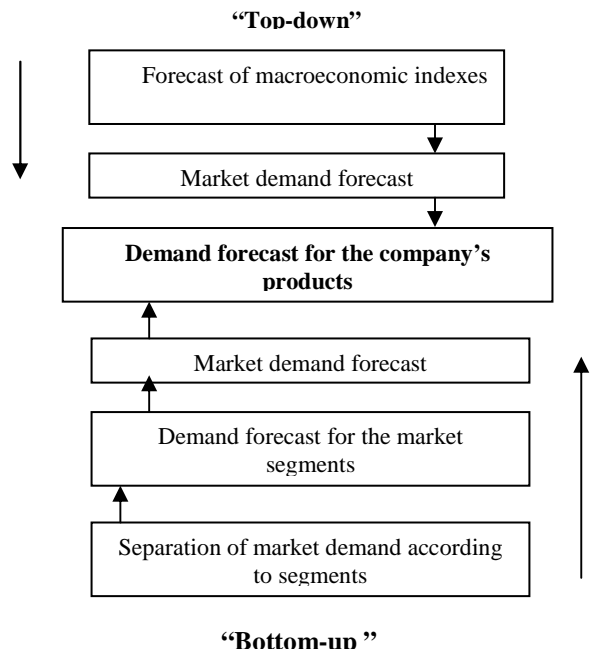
"Top-down"

Forecast of macroeconomic indexes

Market demand forecast

Demand forecast for the company's products

Market demand forecast

Demand forecast for the market segments

Separation of market demand according to segments

"Bottom-up "